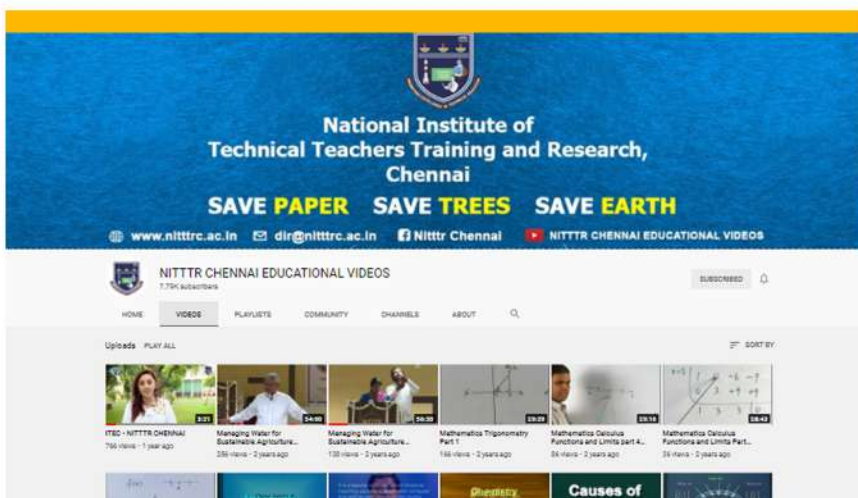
National Institute of Technical Teachers Training and Research, Chennai

SAVE PAPER SAVE TREES SAVE EARTH

www.nitttrc.ac.in dir@nitttrc.ac.in Nitttr Chennai NITTTR CHENNAI EDUCATIONAL VIDEOS

NITTTR CHENNAI EDUCATIONAL VIDEOS
7.79K subscribers

SUBSCRIBED

HOME VIDEOS PLAYLISTS COMMUNITY CHANNELS ABOUT

Uploads PLAY ALL

SORT BY

3:21
ITEC - NITTTR CHENNAI
796 views • 1 year ago

54:00
Managing Water for Sustainable Agriculture...
256 views • 2 years ago

58:30
Managing Water for Sustainable Agriculture...
130 views • 2 years ago

29:29
Mathematics Trigonometry Part 1
166 views • 2 years ago

25:18
Mathematics Calculus Functions and Limits part 4...
86 views • 2 years ago

26:43
Mathematics Calculus Functions and Limits Part...
26 views • 2 years ago

Chemistry

Causes of